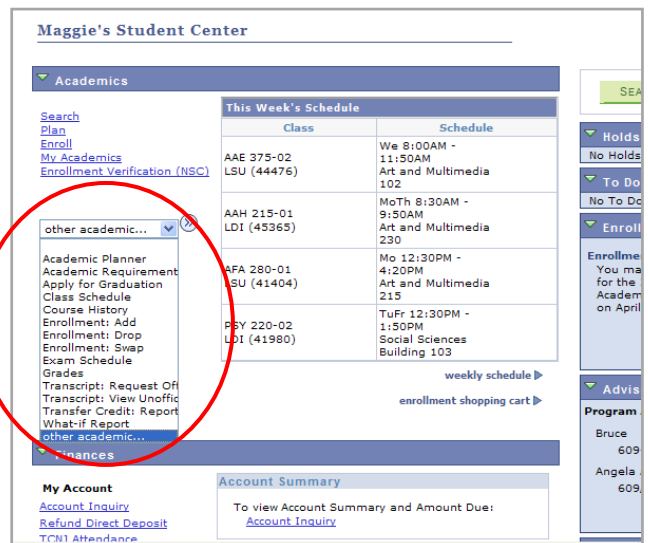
Maggie's Student Center

Academics

Search
Plan
Enroll
My Academics
Enrollment Verification (NSC)

other academic...

Academic Planner
Academic Requirement
Apply for Graduation
Class Schedule
Course History
Enrollment: Add
Enrollment: Drop
Enrollment: Swap
Exam Schedule
Grades
Transcript: Request Off
Transcript: View Unoffic
Transfer Credit: Report
What-if Report
other academic...

This Week's Schedule

| Class | Schedule |
|---|---|
| AAE 375-02 LSU (44476) | We 8:00AM - 11:50AM Art and Multimedia 102 |
| AAH 215-01 LDI (45365) | MoTh 8:30AM - 9:50AM Art and Multimedia 230 |
| AFA 280-01 LSU (41404) | Mo 12:30PM - 4:20PM Art and Multimedia 215 |
| PSY 220-02 LDI (41980) | TuFr 12:30PM - 1:50PM Social Sciences Building 103 |

weekly schedule
enrollment shopping cart

Finances

My Account
Account Inquiry
Refund Direct Deposit
TCNJ Attendance

Account Summary
To view Account Summary and Amount Due:
Account Inquiry

SEA

Holds
No Holds

To Do
No To Do

Enroll
Enrollme
You ma
for the
Academ
on April

Advis
Program
Bruce
609
Angela
609,